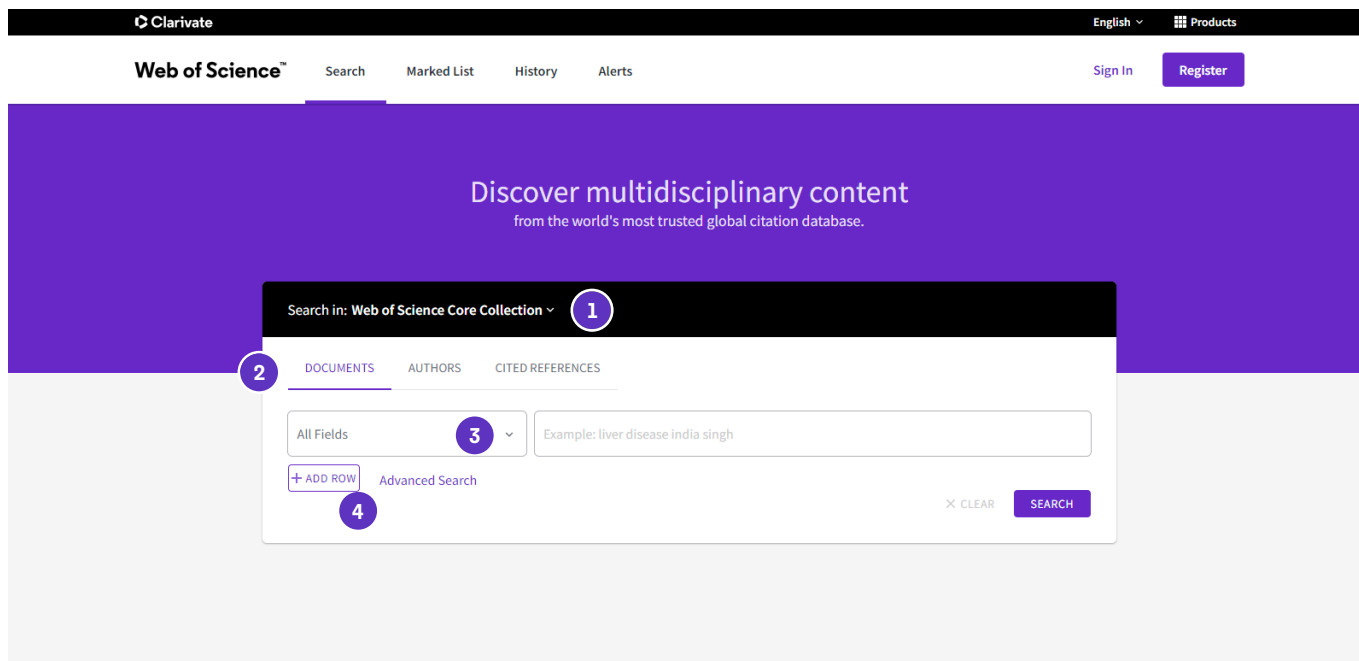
Clarivate

English

Products

Web of Science™

Search

Marked List

History

Alerts

Sign In

Register

Discover multidisciplinary content
from the world's most trusted global citation database.

Search in: Web of Science Core Collection

1

2

DOCUMENTS

AUTHORS

CITED REFERENCES

All Fields

3

Example: liver disease india singh

+ ADD ROW

Advanced Search

4

✕ CLEAR

SEARCH